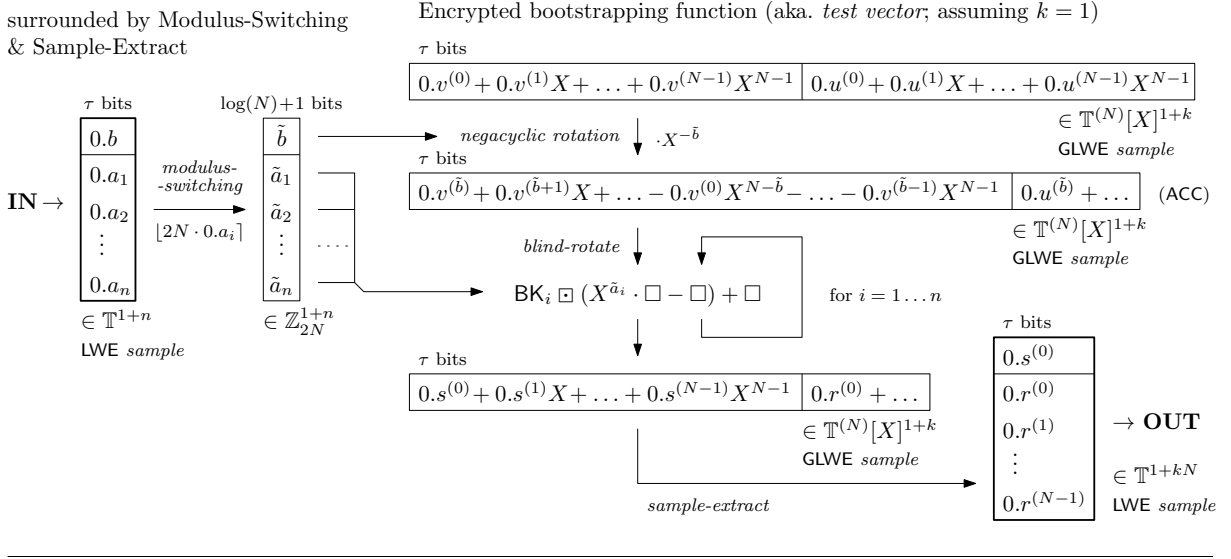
surrounded by Modulus-Switching & Sample-Extract

Encrypted bootstrapping function (aka. *test vector*; assuming $k=1$)

$\tau$ bits

| $0.v^{(0)} + 0.v^{(1)}X + \ldots + 0.v^{(N-1)}X^{N-1}$ | $0.u^{(0)} + 0.u^{(1)}X + \ldots + 0.u^{(N-1)}X^{N-1}$ |
|---|---|

$\in \mathbb{T}^{(N)}[X]^{1+k}$
GLWE *sample*

$\tau$ bits

| $0.b$ |
|---|
| $0.a_1$ |
| $0.a_2$ |
| $\vdots$ |
| $0.a_n$ |

$\in \mathbb{T}^{1+n}$
LWE *sample*

**IN** $\rightarrow$

*modulus--switching*
$\lfloor 2N \cdot 0.a_i \rceil$

$\log(N)+1$ bits

| $\tilde{b}$ |
|---|
| $\tilde{a}_1$ |
| $\tilde{a}_2$ |
| $\vdots$ |
| $\tilde{a}_n$ |

$\in \mathbb{Z}_{2N}^{1+n}$

*negacyclic rotation* $\cdot X^{-\tilde{b}}$

$\tau$ bits

| $0.v^{(\tilde{b})} + 0.v^{(\tilde{b}+1)}X + \ldots - 0.v^{(0)}X^{N-\tilde{b}} - \ldots - 0.v^{(\tilde{b}-1)}X^{N-1}$ | $0.u^{(\tilde{b})} + \ldots$ |
|---|---|

(ACC)

$\in \mathbb{T}^{(N)}[X]^{1+k}$
GLWE *sample*

*blind-rotate*

$\mathsf{BK}_i \boxdot (X^{\tilde{a}_i} \cdot \square - \square) + \square$ for $i = 1 \ldots n$

$\tau$ bits

| $0.s^{(0)} + 0.s^{(1)}X + \ldots + 0.s^{(N-1)}X^{N-1}$ | $0.r^{(0)} + \ldots$ |
|---|---|

$\in \mathbb{T}^{(N)}[X]^{1+k}$
GLWE *sample*

*sample-extract*

$\tau$ bits

| $0.s^{(0)}$ |
|---|
| $0.r^{(0)}$ |
| $0.r^{(1)}$ |
| $\vdots$ |
| $0.r^{(N-1)}$ |

$\rightarrow$ **OUT**

$\in \mathbb{T}^{1+kN}$
LWE *sample*